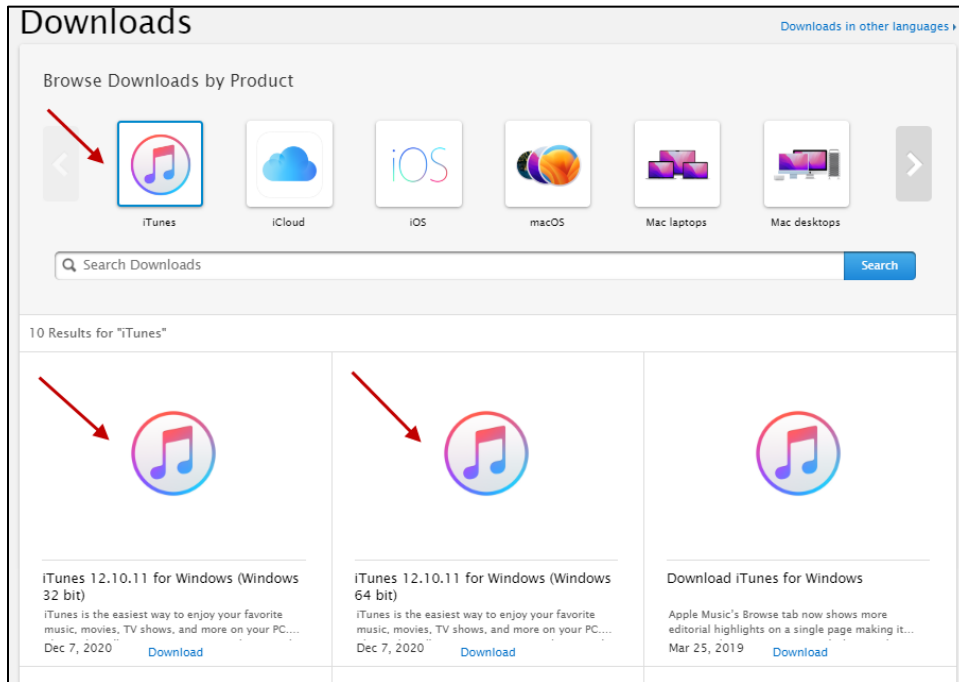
Downloads

Downloads in other languages ›

Browse Downloads by Product

iOS

iTunes

iCloud

iOS

macOS

Mac laptops

Mac desktops

Search Downloads

Search

10 Results for "iTunes"

iTunes 12.10.11 for Windows (Windows 32 bit)

iTunes is the easiest way to enjoy your favorite music, movies, TV shows, and more on your PC....

Dec 7, 2020

Download

iTunes 12.10.11 for Windows (Windows 64 bit)

iTunes is the easiest way to enjoy your favorite music, movies, TV shows, and more on your PC....

Dec 7, 2020

Download

Download iTunes for Windows

Apple Music's Browse tab now shows more editorial highlights on a single page making it...

Mar 25, 2019

Download